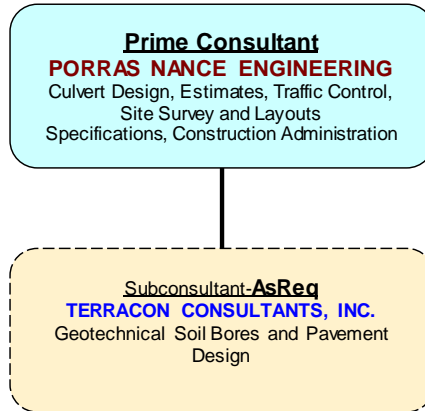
Prime Consultant
PORRAS NANCE ENGINEERING
Culvert Design, Estimates, Traffic Control, Site Survey and Layouts Specifications, Construction Administration

Subconsultant-AsReq
TERRACON CONSULTANTS, INC.
Geotechnical Soil Bores and Pavement Design